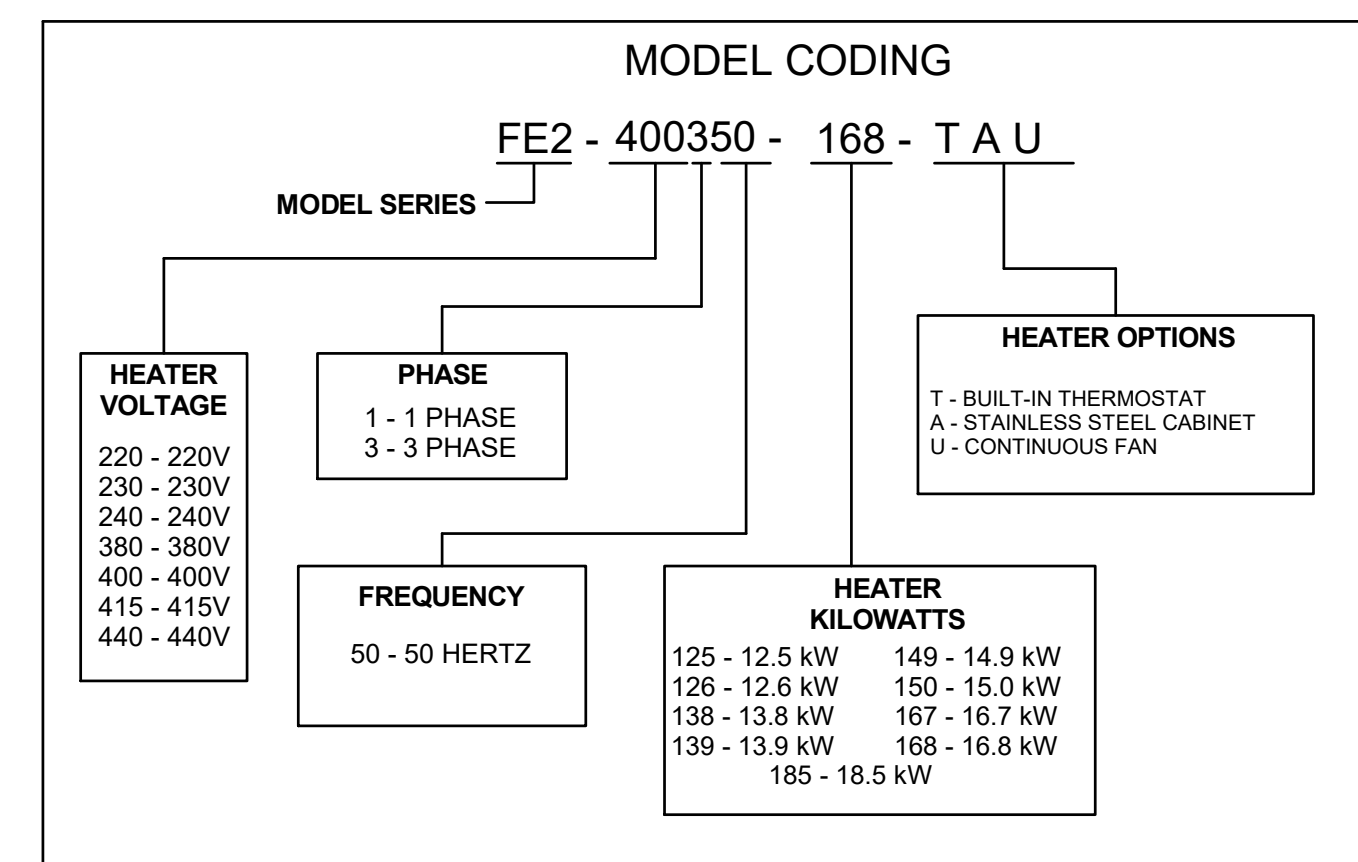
MODEL CODING

FE2 - 400350 - 168 - T A U

MODEL SERIES

HEATER VOLTAGE

220 - 220V
230 - 230V
240 - 240V
380 - 380V
400 - 400V
415 - 415V
440 - 440V

PHASE

1 - 1 PHASE
3 - 3 PHASE

HEATER OPTIONS

T - BUILT-IN THERMOSTAT
A - STAINLESS STEEL CABINET
U - CONTINUOUS FAN

FREQUENCY

50 - 50 HERTZ

HEATER KILOWATTS

125 - 12.5 kW
126 - 12.6 kW
138 - 13.8 kW
139 - 13.9 kW
149 - 14.9 kW
150 - 15.0 kW
167 - 16.7 kW
168 - 16.8 kW
185 - 18.5 kW